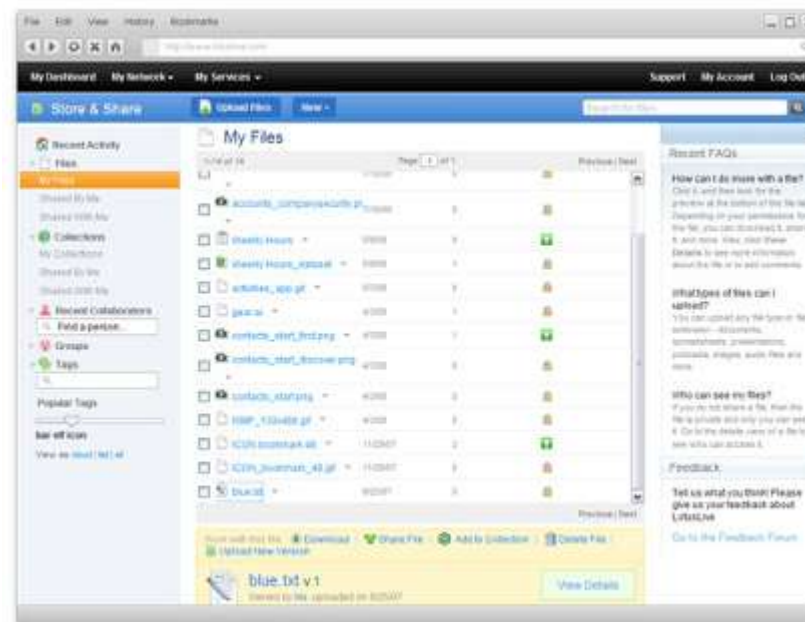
File Edit View History Bookmarks

My Dashboard My Network ▾ My Services ▾ Support My Account Log Out

Store & Share Upload Files New ▾

My Files

Recent Activity
Files
My Files
Shared By Me
Shared With Me
Collections
My Collections
Shared By Me
Shared With Me
Recent Collaborators
Find a person...
Groups
Tags
Popular Tags
bar elf icon
View as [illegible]

accounts_companysecurity.p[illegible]
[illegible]
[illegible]
activities_app.gif
gear.ai
contacts_start_find.png
contacts_start_discover.png
contacts_start.png
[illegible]
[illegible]
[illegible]
blue.txt

Previous | Next

Download Share File Add to Collection Delete File
Upload New Version

blue.txt v.1

View Details

Recent FAQs

How can I do more with a file?

What types of files can I upload?

Who can see my files?

Feedback

Tell us what you think! Please give us your feedback about LotusLive

Go to the Feedback Forum